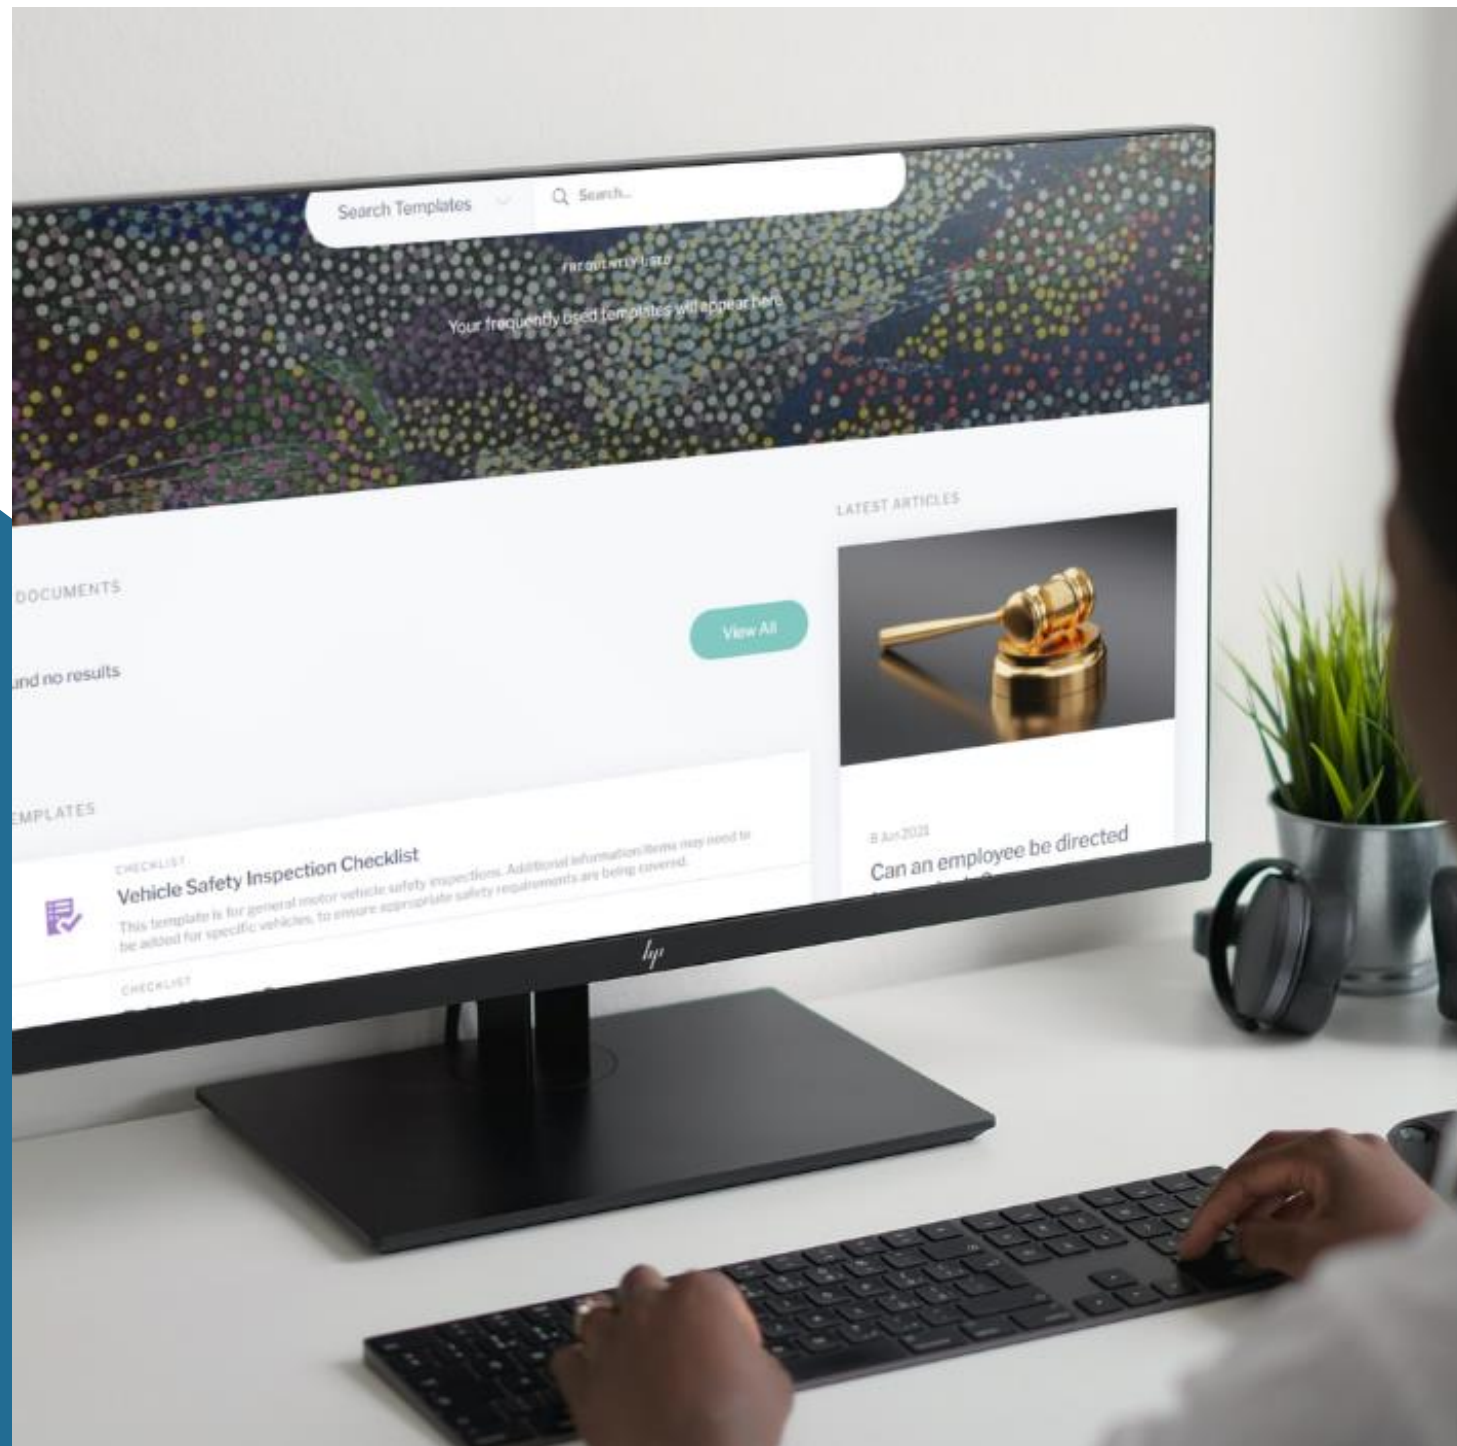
Search Templates

Search...

FREQUENTLY USED

Your frequently used templates will appear here.

LATEST ARTICLES

DOCUMENTS

View All

und no results

EMPLATES

CHECKLIST

Vehicle Safety Inspection Checklist

This template is for general motor vehicle safety inspections. Additional information/items may need to be added for specific vehicles, to ensure appropriate safety requirements are being covered.

CHECKLIST

8 Jun 2021

Can an employee be directed

hp